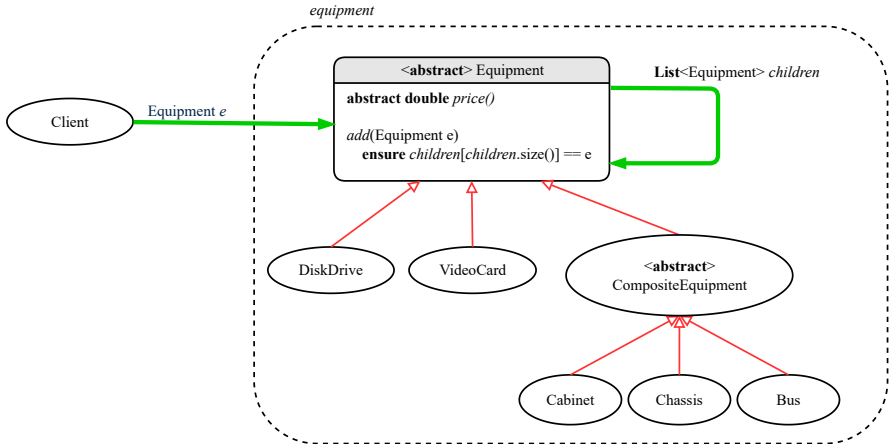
equipment

Client

Equipment e

<abstract> Equipment

abstract double price()

add(Equipment e)
ensure children[children.size()] == e

List<Equipment> children

DiskDrive

VideoCard

<abstract>
CompositeEquipment

Cabinet

Chassis

Bus